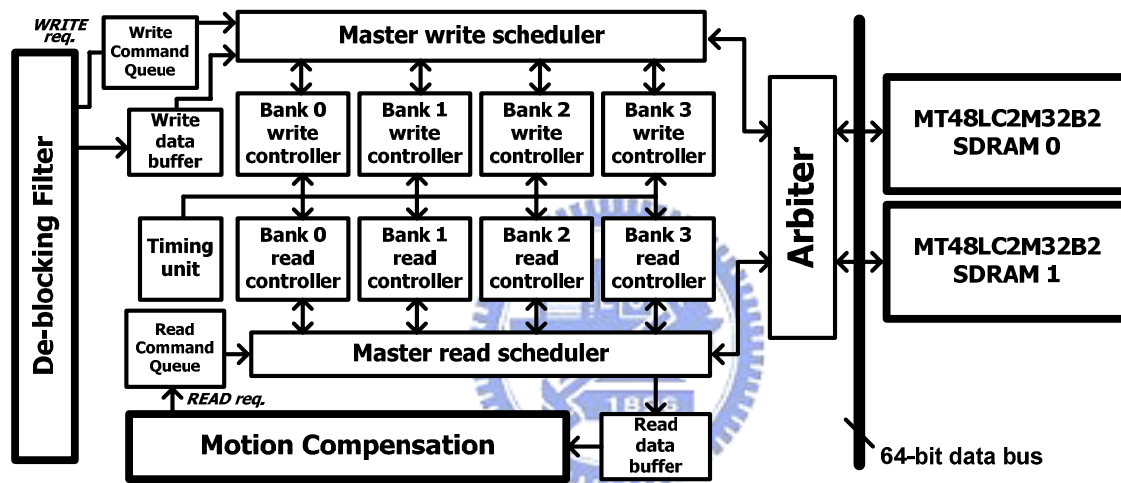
WRITE req.

Write Command Queue

Master write scheduler

De-blocking Filter

Write data buffer

Bank 0 write controller

Bank 1 write controller

Bank 2 write controller

Bank 3 write controller

Arbiter

MT48LC2M32B2 SDRAM 0

Timing unit

Bank 0 read controller

Bank 1 read controller

Bank 2 read controller

Bank 3 read controller

MT48LC2M32B2 SDRAM 1

Read Command Queue

Master read scheduler

READ req.

Motion Compensation

Read data buffer

64-bit data bus